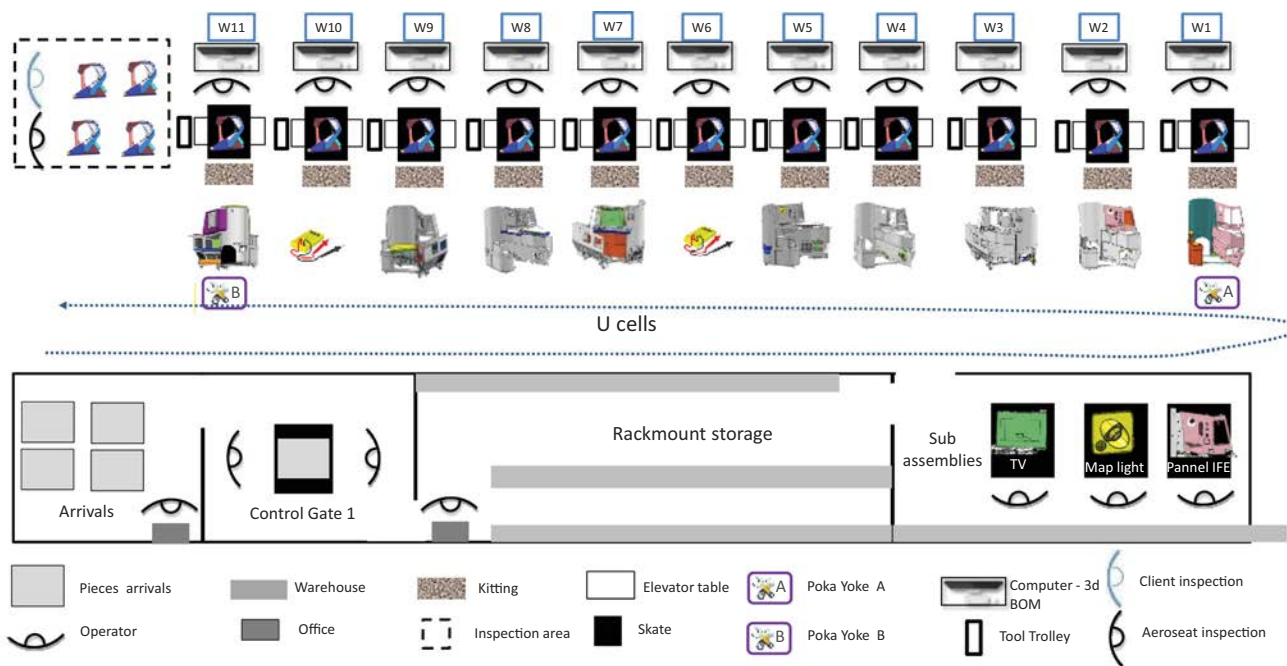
W11 W10 W9 W8 W7 W6 W5 W4 W3 W2 W1

B

A

U cells

Rackmount storage

Sub assemblies

TV

Map light

Pannel IFE

Arrivals

Control Gate 1

Pieces arrivals

Operator

Warehouse

Office

Kitting

Inspection area

Elevator table

Skate

A Poka Yoke A

B Poka Yoke B

Computer - 3d BOM

Tool Trolley

Client inspection

Aeroseat inspection